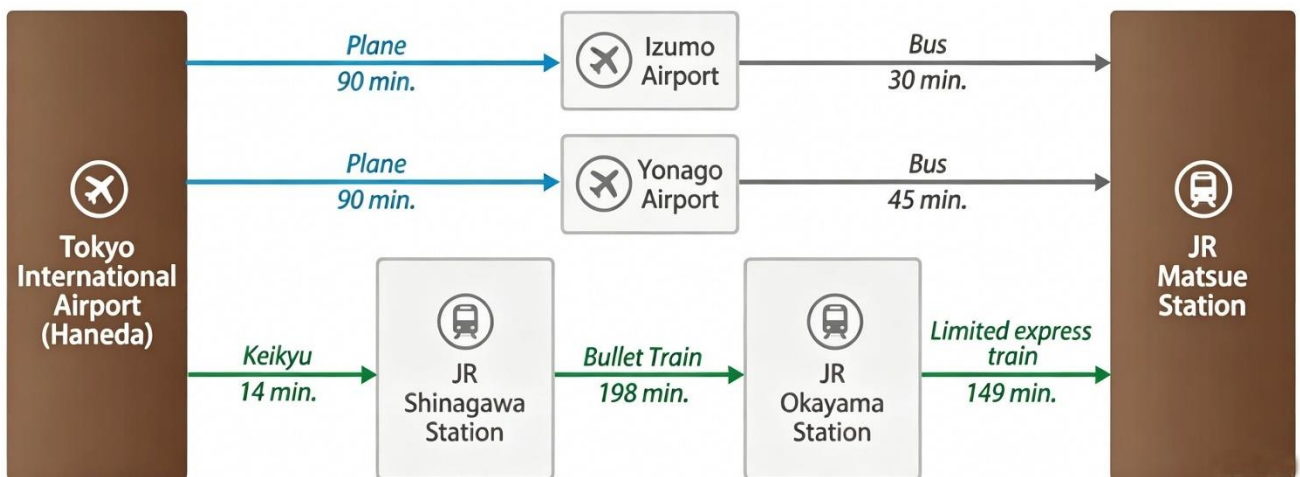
Tokyo International Airport (Haneda)

Plane
90 min.

Izumo Airport

Bus
30 min.

Plane
90 min.

Yonago Airport

Bus
45 min.

Keikyu
14 min.

JR Shinagawa Station

Bullet Train
198 min.

JR Okayama Station

Limited express train
149 min.

JR Matsue Station